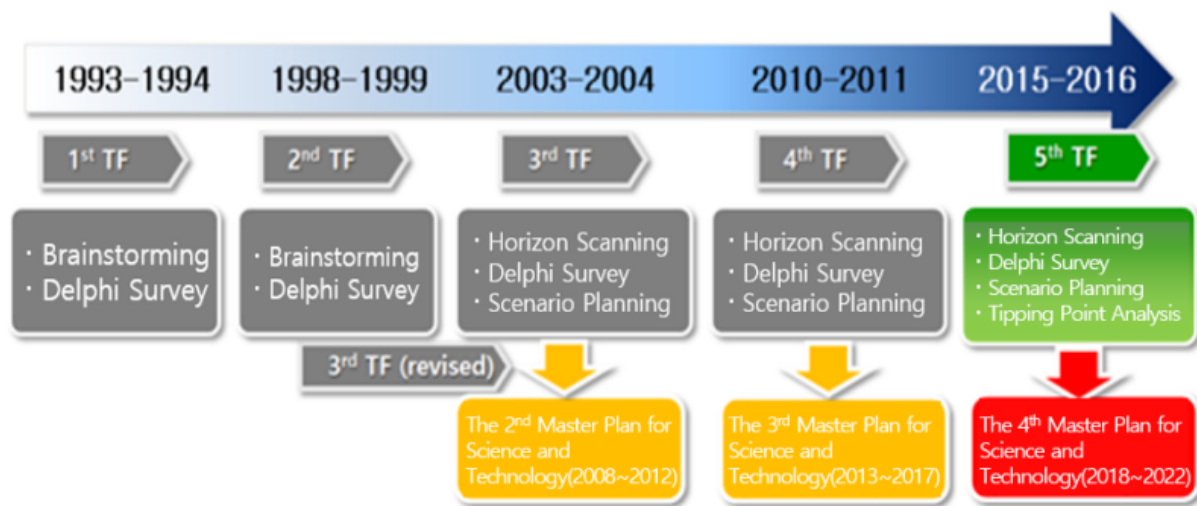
1993–1994

1st TF

· Brainstorming
· Delphi Survey

1998–1999

2nd TF

· Brainstorming
· Delphi Survey

2003–2004

3rd TF

· Horizon Scanning
· Delphi Survey
· Scenario Planning

3rd TF (revised)

The 2nd Master Plan for Science and Technology(2008~2012)

2010–2011

4th TF

· Horizon Scanning
· Delphi Survey
· Scenario Planning

The 3rd Master Plan for Science and Technology(2013~2017)

2015–2016

5th TF

· Horizon Scanning
· Delphi Survey
· Scenario Planning
· Tipping Point Analysis

The 4th Master Plan for Science and Technology(2018~2022)